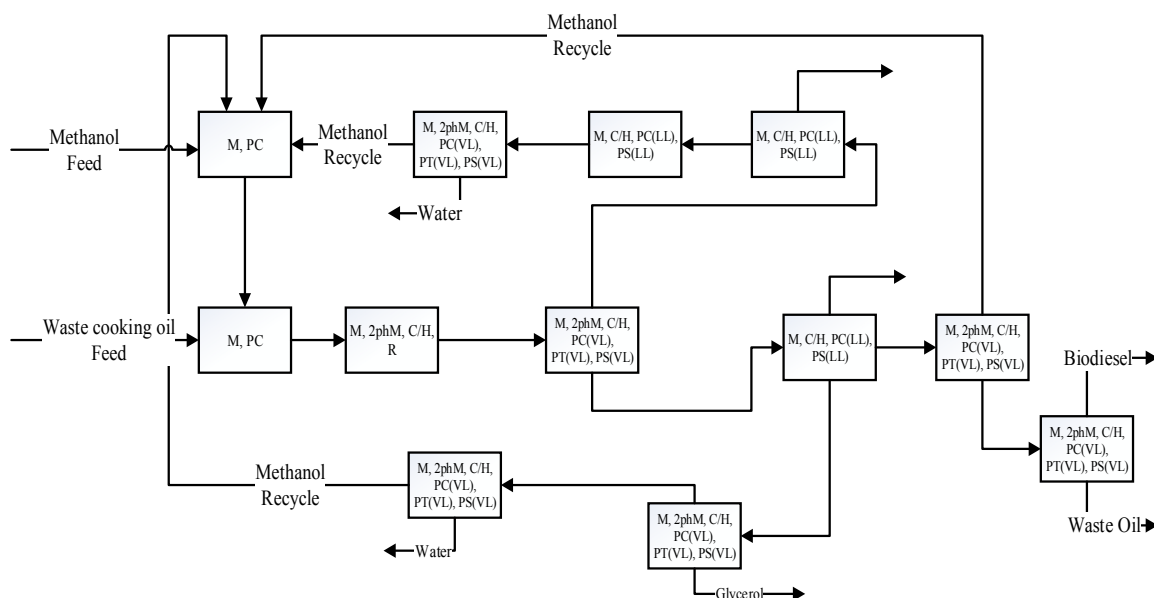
Methanol Recycle

Methanol Feed

M, PC

Methanol Recycle

M, 2phM, C/H, PC(VL), PT(VL), PS(VL)

Water

M, C/H, PC(LL), PS(LL)

M, C/H, PC(LL), PS(LL)

Waste cooking oil Feed

M, PC

M, 2phM, C/H, R

M, 2phM, C/H, PC(VL), PT(VL), PS(VL)

M, C/H, PC(LL), PS(LL)

M, 2phM, C/H, PC(VL), PT(VL), PS(VL)

Biodiesel

M, 2phM, C/H, PC(VL), PT(VL), PS(VL)

Waste Oil

Methanol Recycle

M, 2phM, C/H, PC(VL), PT(VL), PS(VL)

Water

M, 2phM, C/H, PC(VL), PT(VL), PS(VL)

Glycerol